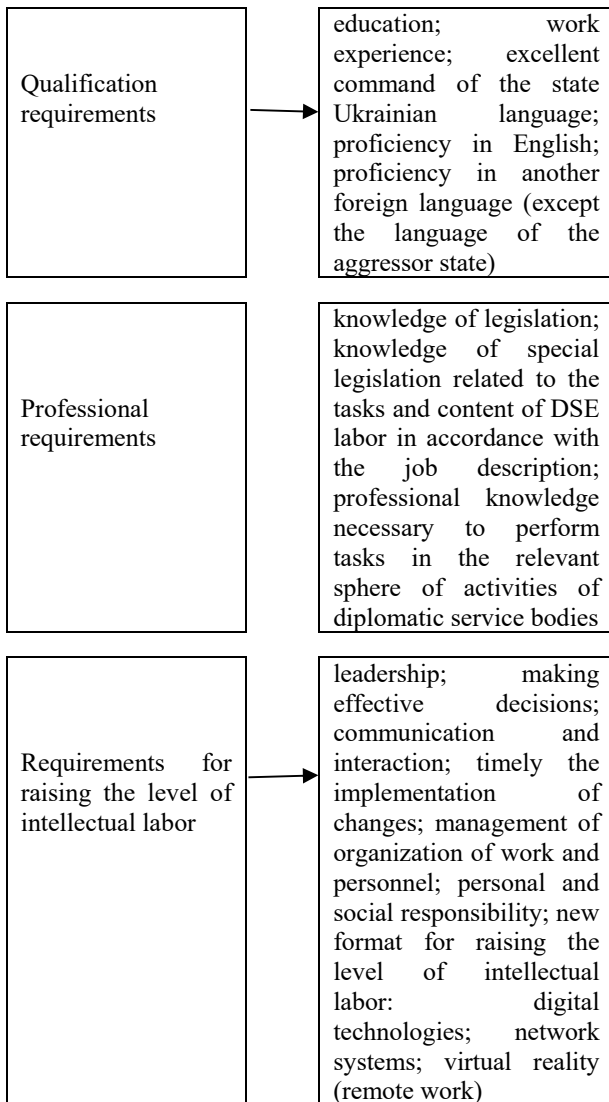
Qualification requirements

education; work experience; excellent command of the state Ukrainian language; proficiency in English; proficiency in another foreign language (except the language of the aggressor state)

Professional requirements

knowledge of legislation; knowledge of special legislation related to the tasks and content of DSE labor in accordance with the job description; professional knowledge necessary to perform tasks in the relevant sphere of activities of diplomatic service bodies

Requirements for raising the level of intellectual labor

leadership; making effective decisions; communication and interaction; timely the implementation of changes; management of organization of work and personnel; personal and social responsibility; new format for raising the level of intellectual labor: digital technologies; network systems; virtual reality (remote work)